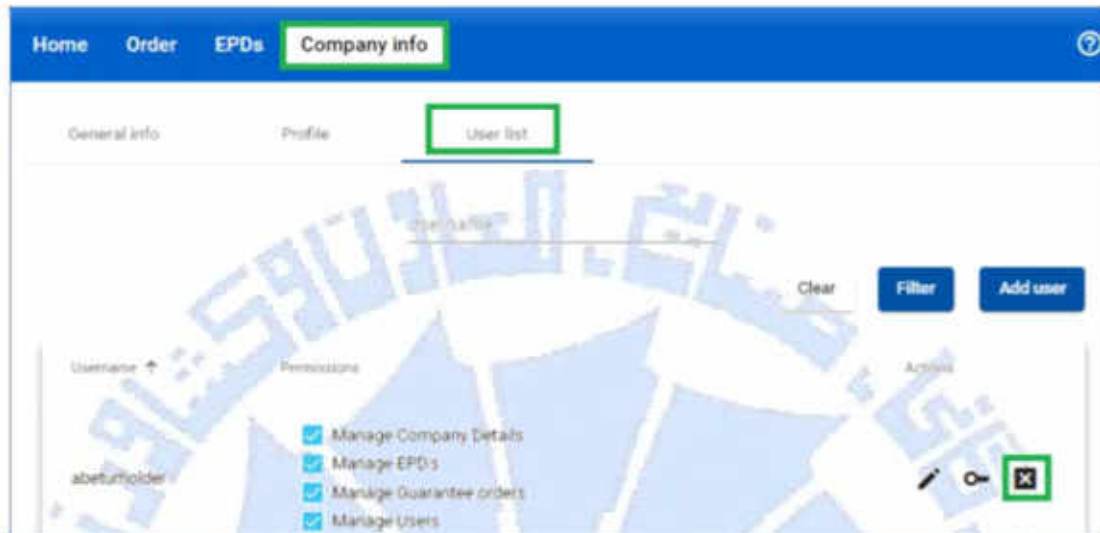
Home Order EPDs Company info

General info Profile User list

Username

Clear Filter Add user

Username Permissions Actions

abetuholder

Manage Company Details
Manage EPD's
Manage Guarantee orders
Manage Users